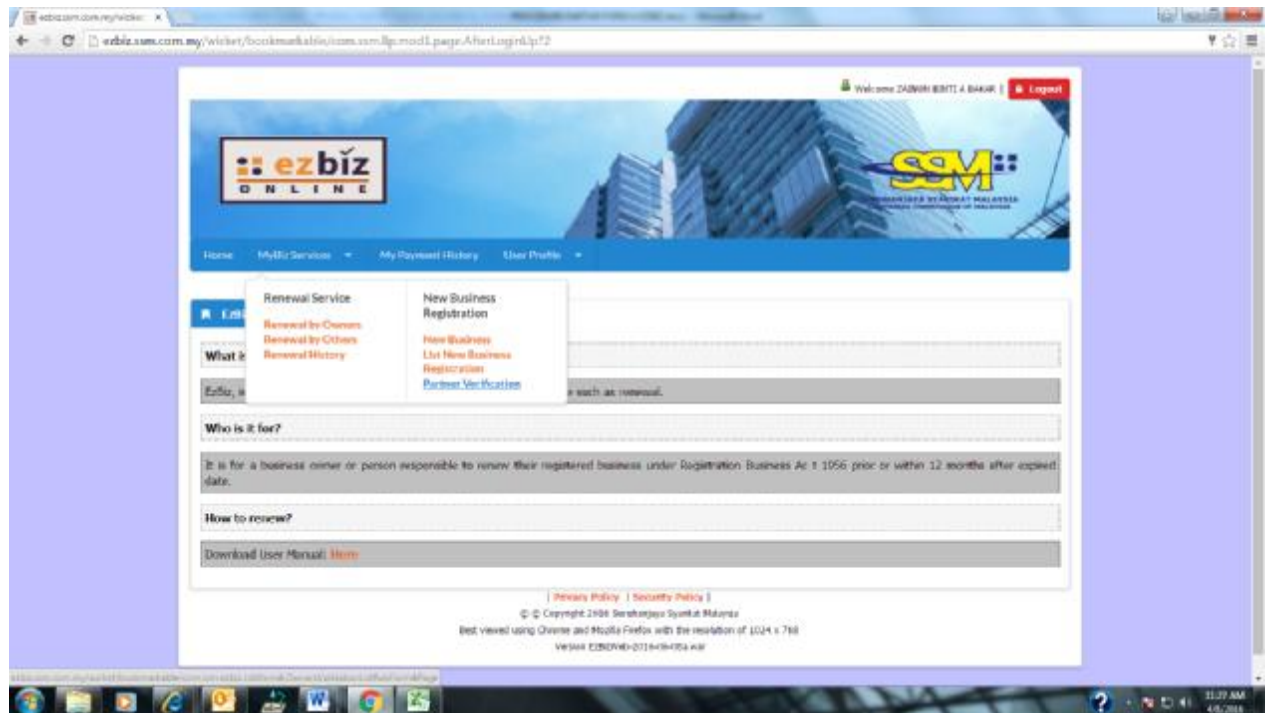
ezbiz.ssm.com.my/wicket ×

ezbiz.ssm.com.my/wicket/bookmarkable/com.ssm.llp.mod1.page.AfterLoginUp?2

Welcome ZAINON BINTI A BAKAR | Logout

ezbiz ONLINE

SSM

SURUHANJAYA SYARIKAT MALAYSIA

Home MyBiz Services My Payment History User Profile

Renewal Service

Renewal by Owners
Renewal by Others
Renewal History

New Business Registration

New Business
List New Business Registration
Partner Verification

Ezbi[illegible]

What i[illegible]

EzBiz, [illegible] such as renewal.

Who is it for?

It is for a business owner or person responsible to renew their registered business under Registration Business Act 1956 prior or within 12 months after expired date.

How to renew?

Download User Manual: Here

| Privacy Policy | Security Policy |
© Copyright 2008 Suruhanjaya Syarikat Malaysia
Best viewed using Chrome and Mozilla Firefox with the resolution of 1024 x 768
Version EZBIZWeb-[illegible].war

11:27 AM
4/6/2016